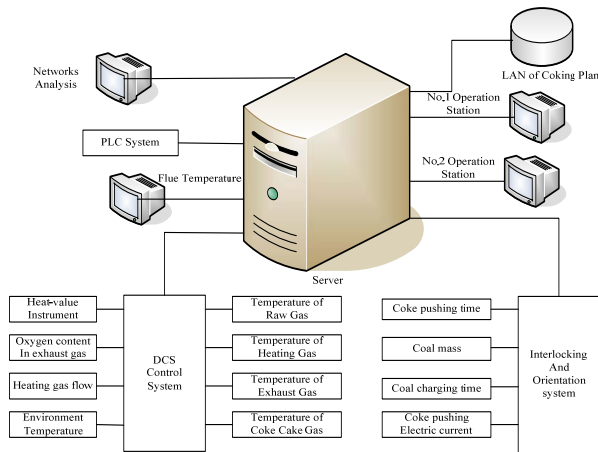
Networks Analysis

LAN of Coking Plan

No.1 Operation Station

PLC System

No.2 Operation Station

Flue Temperature

Server

Heat-value Instrument

Oxygen content In exhaust gas

Heating gas flow

Environment Temperature

DCS Control System

Temperature of Raw Gas

Temperature of Heating Gas

Temperature of Exhaust Gas

Temperature of Coke Cake Gas

Coke pushing time

Coal mass

Coal charging time

Coke pushing Electric current

Interlocking And Orientation system